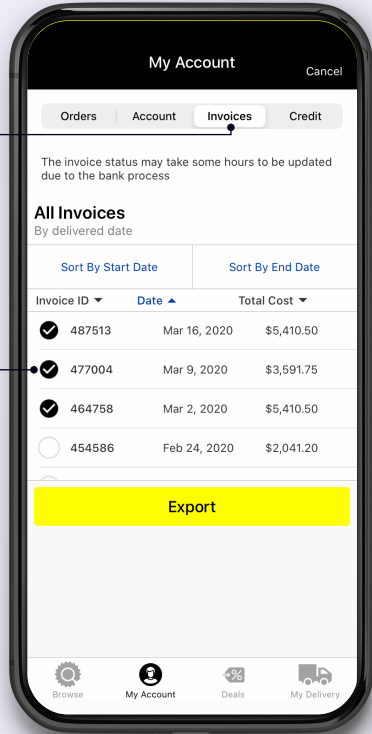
My Account
Cancel

Orders | Account | Invoices | Credit

The invoice status may take some hours to be updated due to the bank process

All Invoices
By delivered date

| Sort By Start Date | Sort By End Date |
|---|---|

| Invoice ID ▼ | Date ▲ | Total Cost ▼ |
|---|---|---|
| 487513 | Mar 16, 2020 | $5,410.50 |
| 477004 | Mar 9, 2020 | $3,591.75 |
| 464758 | Mar 2, 2020 | $5,410.50 |
| 454586 | Feb 24, 2020 | $2,041.20 |

Export

Browse
My Account
Deals
My Delivery